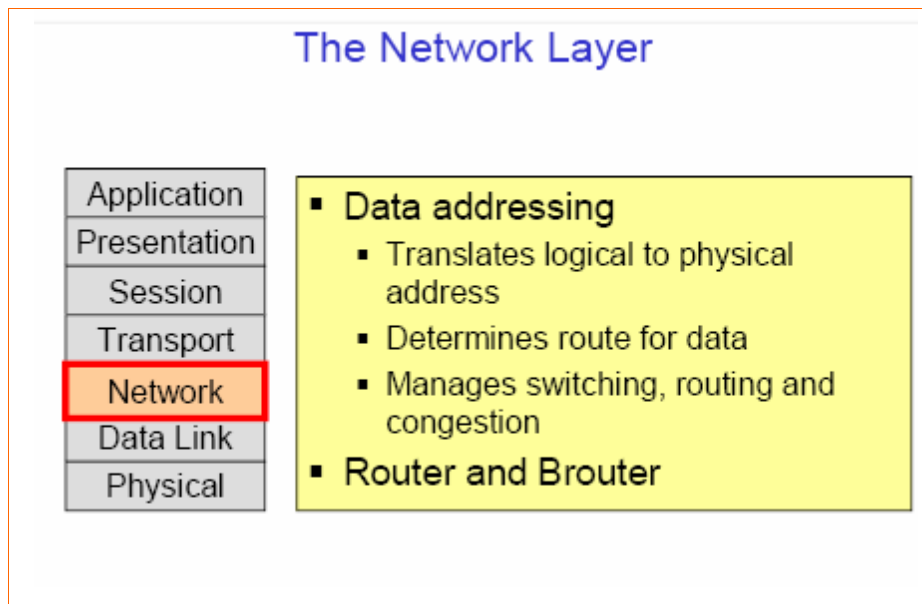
The Network Layer

Application
Presentation
Session
Transport
Network
Data Link
Physical

- Data addressing
  - Translates logical to physical address
  - Determines route for data
  - Manages switching, routing and congestion
- Router and Brouter